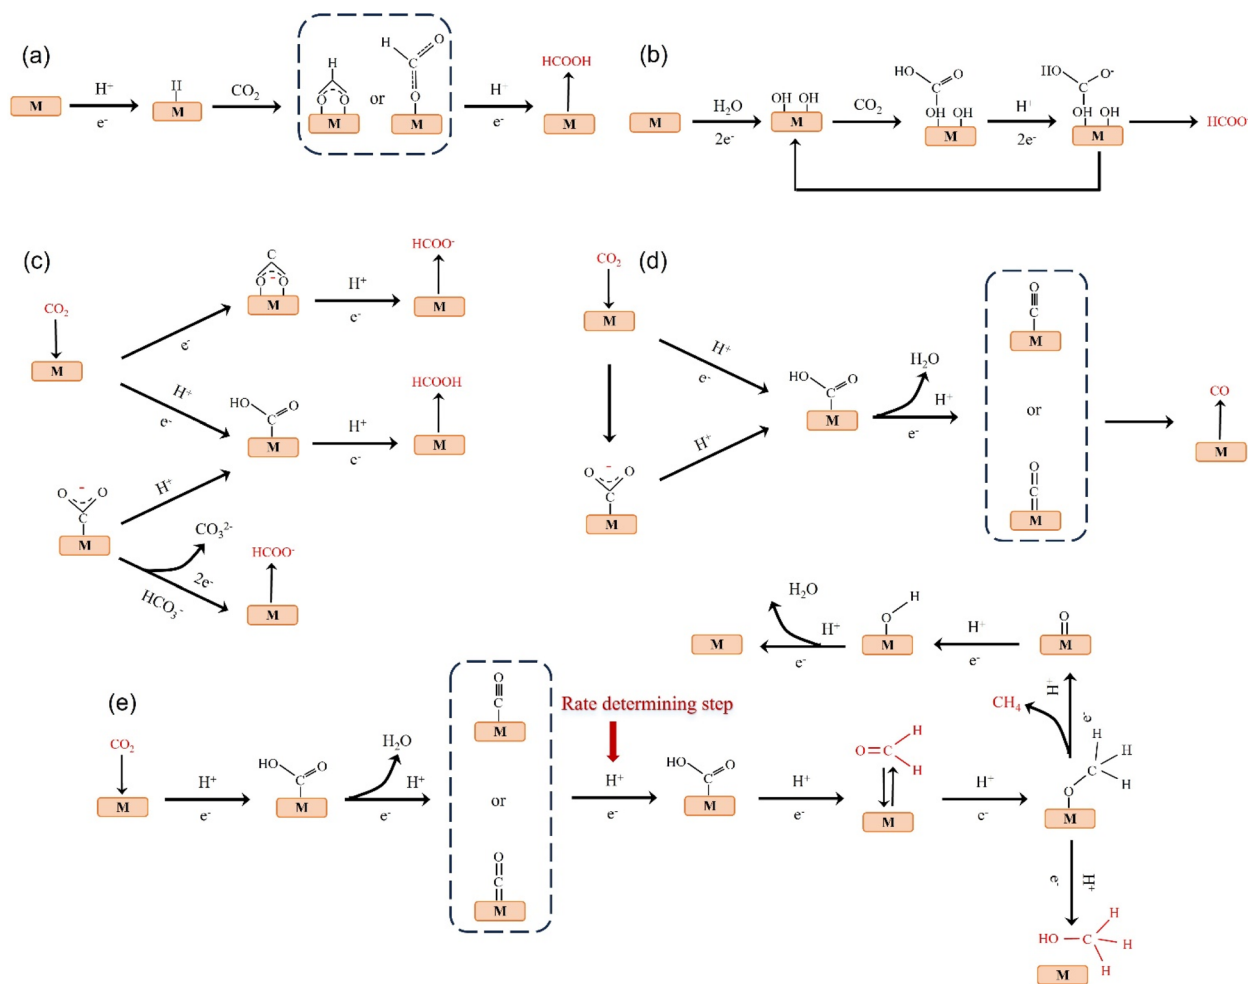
(a)

M $\xrightarrow[e^-]{H^-}$ H M $\xrightarrow{CO_2}$ H O O M or H C O O M $\xrightarrow[e^-]{H^-}$ HCOOH M

(b)

M $\xrightarrow[2e^-]{H_2O}$ OH OH M $\xrightarrow{CO_2}$ HO C O OH OH M $\xrightarrow[2e^-]{H^+}$ HO C O⁻ OH OH M → HCOO

(c)

CO$_2$ M

e⁻ → C O O M $\xrightarrow[e^-]{H^+}$ HCOO⁻ M

H⁺ e⁻ → HO C O M $\xrightarrow[e^-]{H^+}$ HCOOH M

O O C M

H⁺

CO$_3^{2-}$

2e⁻ HCO$_3^-$

HCOO⁻ M

(d)

CO$_2$ M

H⁺ e⁻

H⁺

O O C M

HO C O M

H$_2$O

H⁺ e⁻

O C M

or

O C M

CO M

H$_2$O

M $\xleftarrow[e^-]{H^+}$ O H M $\xleftarrow[e^-]{H^+}$ O M

(e)

Rate determining step

CO$_2$ M $\xrightarrow[e^-]{H^+}$ HO C O M

H$_2$O

H⁺ e⁻

O C M

or

O C M

H⁺ e⁻

HO C O M $\xrightarrow[e^-]{H^+}$ O=C H H M $\xrightarrow[e^-]{H^-}$

CH$_4$

H⁺ e⁻

H C H H O M

e⁻ H⁺

HO — C H H H M